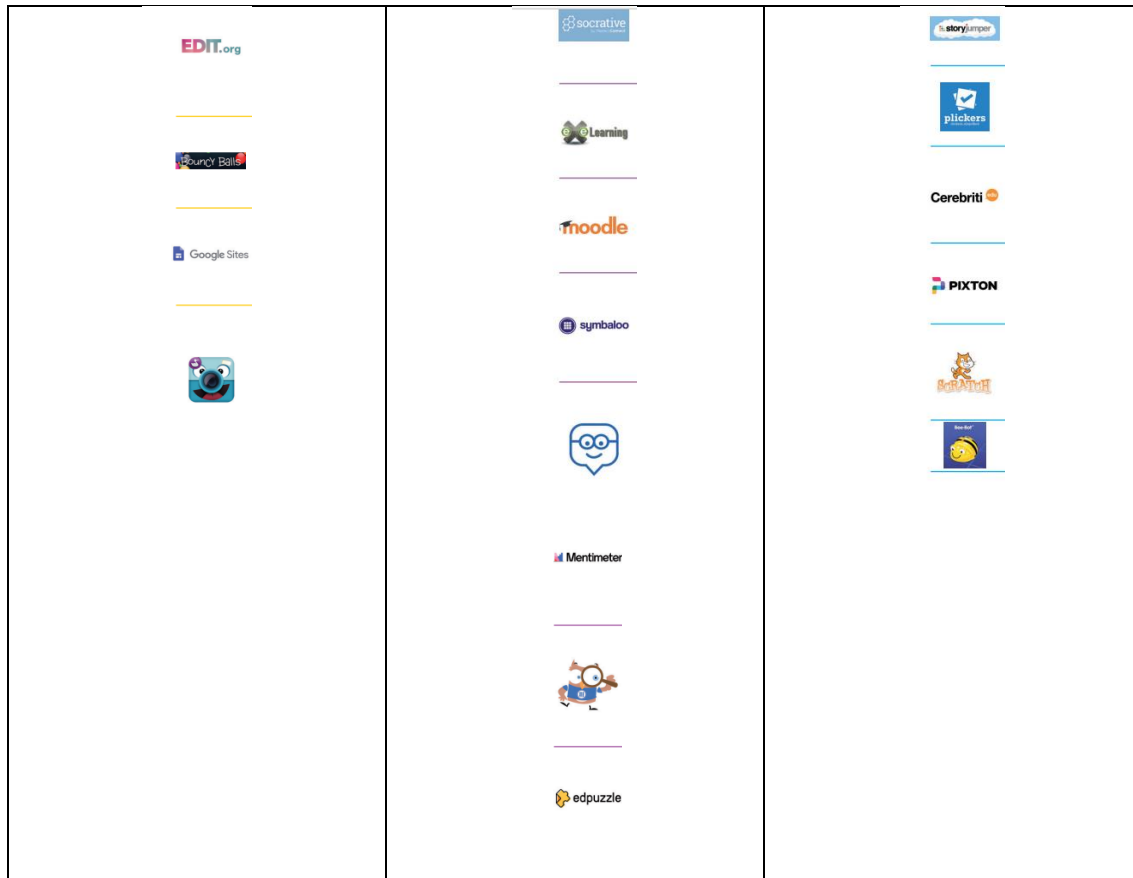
| | | |
|---|---|---|
| EDIT.org<br><br>Bouncy Balls<br><br>Google Sites | socrative<br><br>Learning<br><br>moodle<br><br>symbaloo<br><br>Mentimeter<br><br>edpuzzle | storyjumper<br><br>plickers<br><br>Cerebriti<br><br>PIXTON<br><br>SCRATCH<br><br>Bee-Bot |